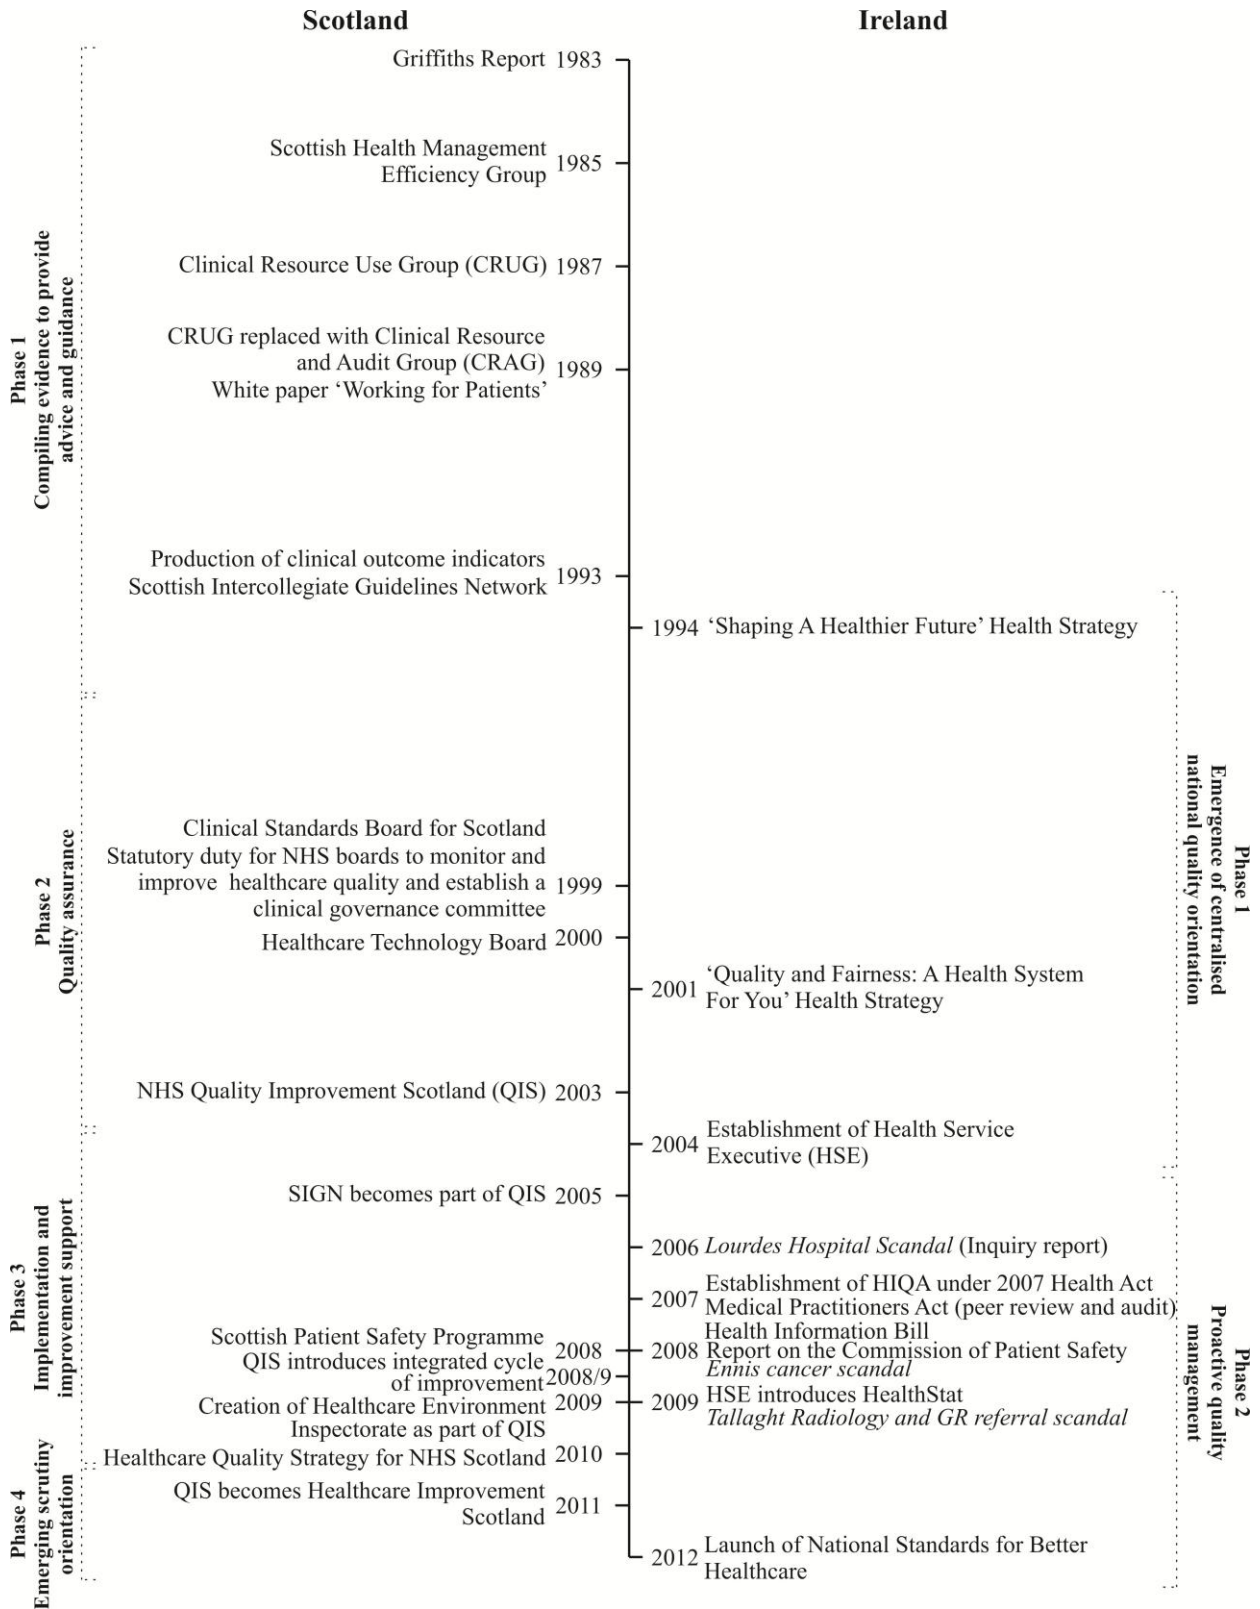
Scotland

Ireland

Griffiths Report 1983

Scottish Health Management Efficiency Group 1985

Clinical Resource Use Group (CRUG) 1987

CRUG replaced with Clinical Resource and Audit Group (CRAG) White paper 'Working for Patients' 1989

Production of clinical outcome indicators Scottish Intercollegiate Guidelines Network 1993

1994 'Shaping A Healthier Future' Health Strategy

Clinical Standards Board for Scotland Statutory duty for NHS boards to monitor and improve healthcare quality and establish a clinical governance committee 1999

Healthcare Technology Board 2000

2001 'Quality and Fairness: A Health System For You' Health Strategy

NHS Quality Improvement Scotland (QIS) 2003

2004 Establishment of Health Service Executive (HSE)

SIGN becomes part of QIS 2005

2006 *Lourdes Hospital Scandal* (Inquiry report)

2007 Establishment of HIQA under 2007 Health Act Medical Practitioners Act (peer review and audit) Health Information Bill

Scottish Patient Safety Programme 2008

QIS introduces integrated cycle of improvement 2008/9

2008 Report on the Commission of Patient Safety *Ennis cancer scandal*

Creation of Healthcare Environment Inspectorate as part of QIS 2009

2009 HSE introduces HealthStat *Tallaght Radiology and GR referral scandal*

Healthcare Quality Strategy for NHS Scotland 2010

QIS becomes Healthcare Improvement Scotland 2011

2012 Launch of National Standards for Better Healthcare

Phase 1 Compiling evidence to provide advice and guidance

Phase 2 Quality assurance

Phase 3 Implementation and improvement support

Phase 4 Emerging scrutiny orientation

Phase 1 Emergence of centralised national quality orientation

Phase 2 Proactive quality management